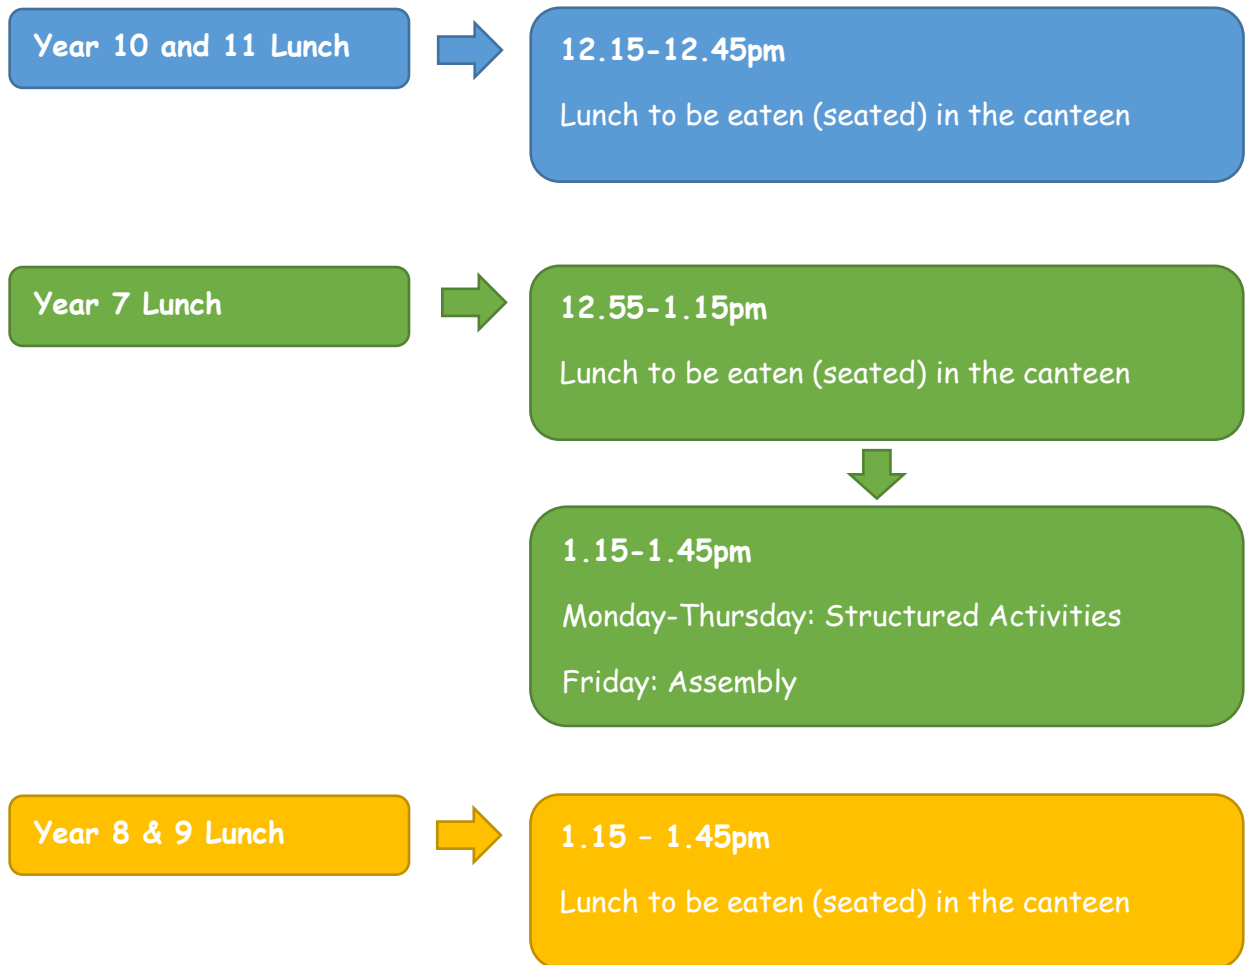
Year 10 and 11 Lunch

12.15-12.45pm

Lunch to be eaten (seated) in the canteen

Year 7 Lunch

12.55-1.15pm

Lunch to be eaten (seated) in the canteen

1.15-1.45pm

Monday-Thursday: Structured Activities

Friday: Assembly

Year 8 & 9 Lunch

1.15 – 1.45pm

Lunch to be eaten (seated) in the canteen